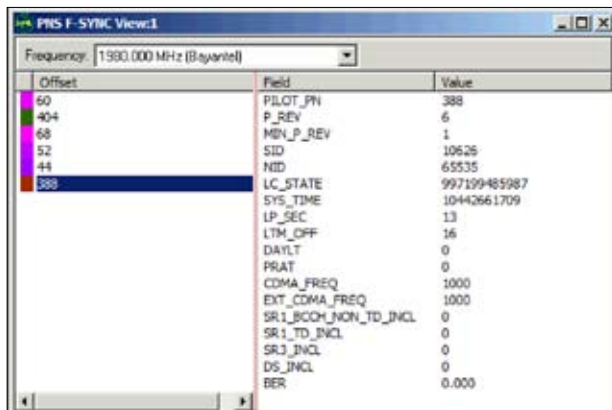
PNS F-SYNC View:1

Frequency: 1980.000 MHz (Bayantel)

| Offset |
|---|
| 60 |
| 404 |
| 68 |
| 52 |
| 44 |
| 388 |

| Field | Value |
|---|---|
| PILOT_PN | 388 |
| P_REV | 6 |
| MIN_P_REV | 1 |
| SID | 10626 |
| NID | 65535 |
| LC_STATE | 997199485987 |
| SYS_TIME | 10442661709 |
| LP_SEC | 13 |
| LTM_OFF | 16 |
| DAYLT | 0 |
| PRAT | 0 |
| CDMA_FREQ | 1000 |
| EXT_CDMA_FREQ | 1000 |
| SR1_BCCH_NON_TD_INCL | 0 |
| SR1_TD_INCL | 0 |
| SR3_INCL | 0 |
| DS_INCL | 0 |
| BER | 0.000 |